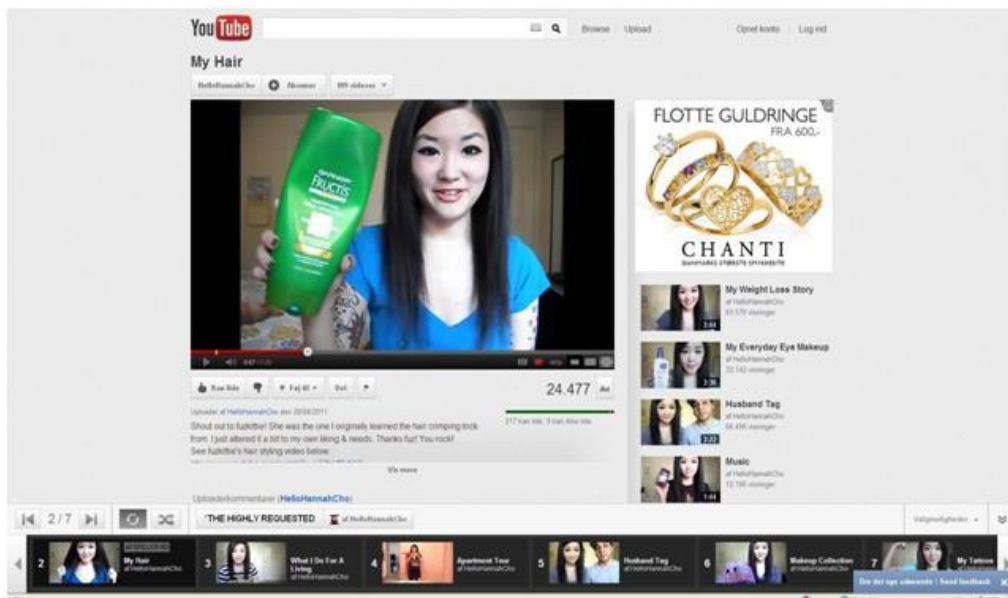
You Tube

Browse Upload

Opret konto Log ind

My Hair

HelloHannahCho Abonner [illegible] videoer

FLOTTE GULDRINGE
FRA 600,-

CHANTI

Kan lide Føj til Del

24.477

Uploadet af HelloHannahCho den 20/04/2011

Shout out to fuzkittie! She was the one I originally learned the hair crimping trick from. I just altered it a bit to my own liking & needs. Thanks fuz! You rock!
See fuzkittie's hair styling video below:

Vis mere

217 kan lide, 3 kan ikke lide

Uploaderkommentarer (HelloHannahCho)

My Weight Loss Story
af HelloHannahCho
83.570 visninger
3:44

My Everyday Eye Makeup
af HelloHannahCho
22.142 visninger
3:36

Husband Tag
af HelloHannahCho
58.496 visninger
2:22

Music
af HelloHannahCho
12.198 visninger
1:44

2/7

"THE HIGHLY REQUESTED af HelloHannahCho

Valgmuligheder

2 My Hair af HelloHannahCho

3 What I Do For A Living af HelloHannahCho

4 Apartment Tour af HelloHannahCho

5 Husband Tag af HelloHannahCho

6 Makeup Collection af HelloHannahCho

7 My Tattoos af HelloHannahCho

Dette er det nye udseende | Send feedback